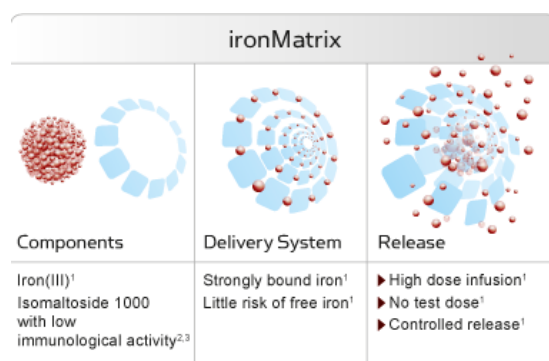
ironMatrix

| Components | Delivery System | Release |
|---|---|---|
| Iron(III)$^1$ Isomaltoside 1000 with low immunological activity$^{2,3}$ | Strongly bound iron$^1$ Little risk of free iron$^1$ | ▶ High dose infusion$^1$ ▶ No test dose$^1$ ▶ Controlled release$^1$ |